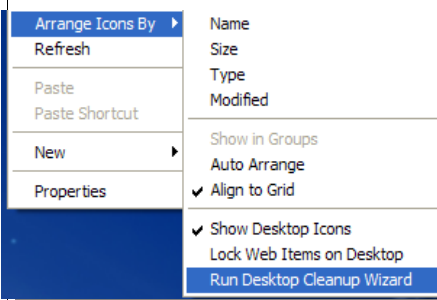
Arrange Icons By
Refresh

Paste
Paste Shortcut

New

Properties

Name
Size
Type
Modified

Show in Groups
Auto Arrange
✔ Align to Grid

✔ Show Desktop Icons
Lock Web Items on Desktop
Run Desktop Cleanup Wizard